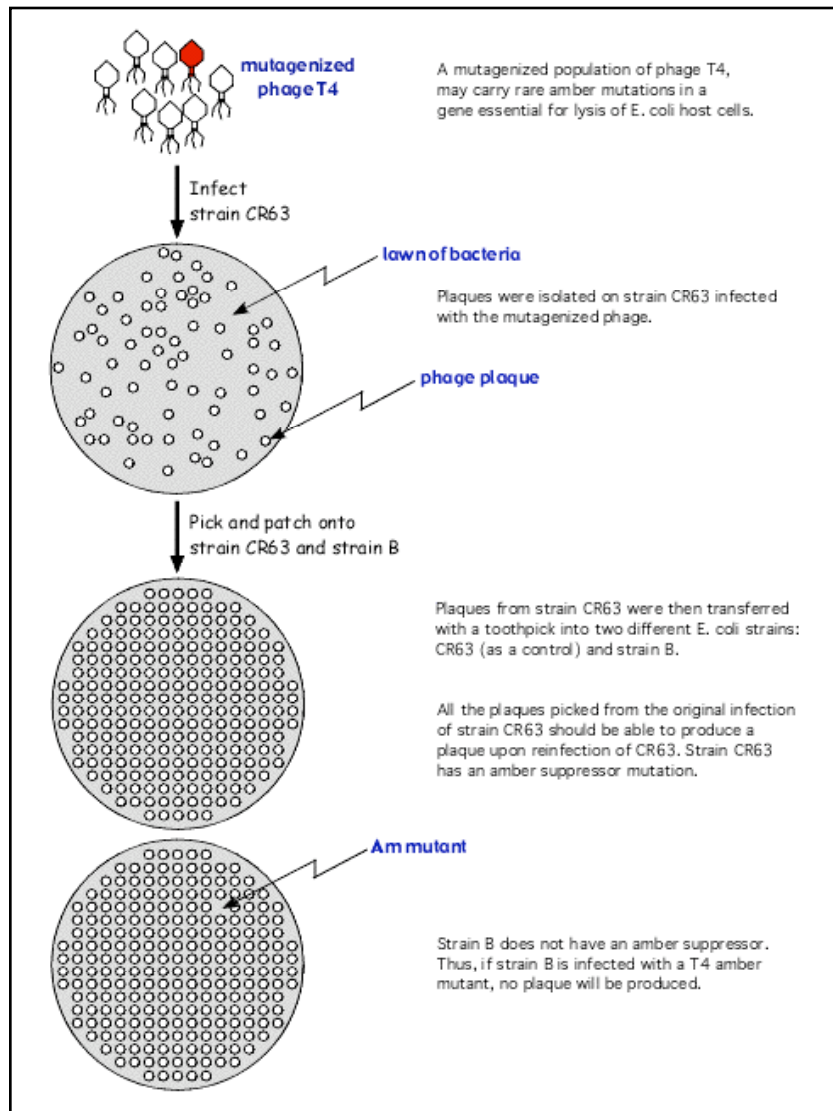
mutagenized phage T4

A mutagenized population of phage T4, may carry rare amber mutations in a gene essential for lysis of E. coli host cells.

Infect strain CR63

lawn of bacteria

Plaques were isolated on strain CR63 infected with the mutagenized phage.

phage plaque

Pick and patch onto strain CR63 and strain B

Plaques from strain CR63 were then transferred with a toothpick into two different E. coli strains: CR63 (as a control) and strain B.

All the plaques picked from the original infection of strain CR63 should be able to produce a plaque upon reinfection of CR63. Strain CR63 has an amber suppressor mutation.

Am mutant

Strain B does not have an amber suppressor. Thus, if strain B is infected with a T4 amber mutant, no plaque will be produced.